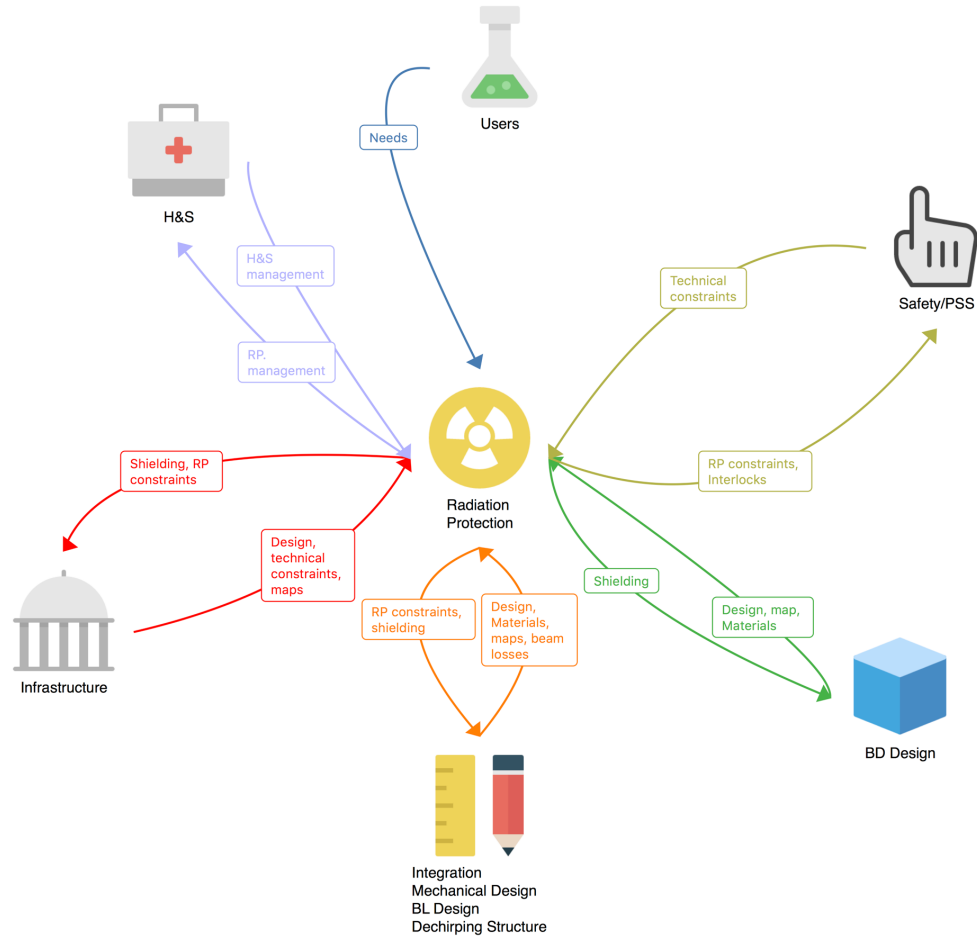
Users

Needs

H&S

H&S management

RP. management

Technical constraints

Safety/PSS

Radiation Protection

RP constraints, Interlocks

Shielding, RP constraints

Design, technical constraints, maps

Infrastructure

RP constraints, shielding

Design, Materials, maps, beam losses

Shielding

Design, map, Materials

BD Design

Integration
Mechanical Design
BL Design
Dechirping Structure